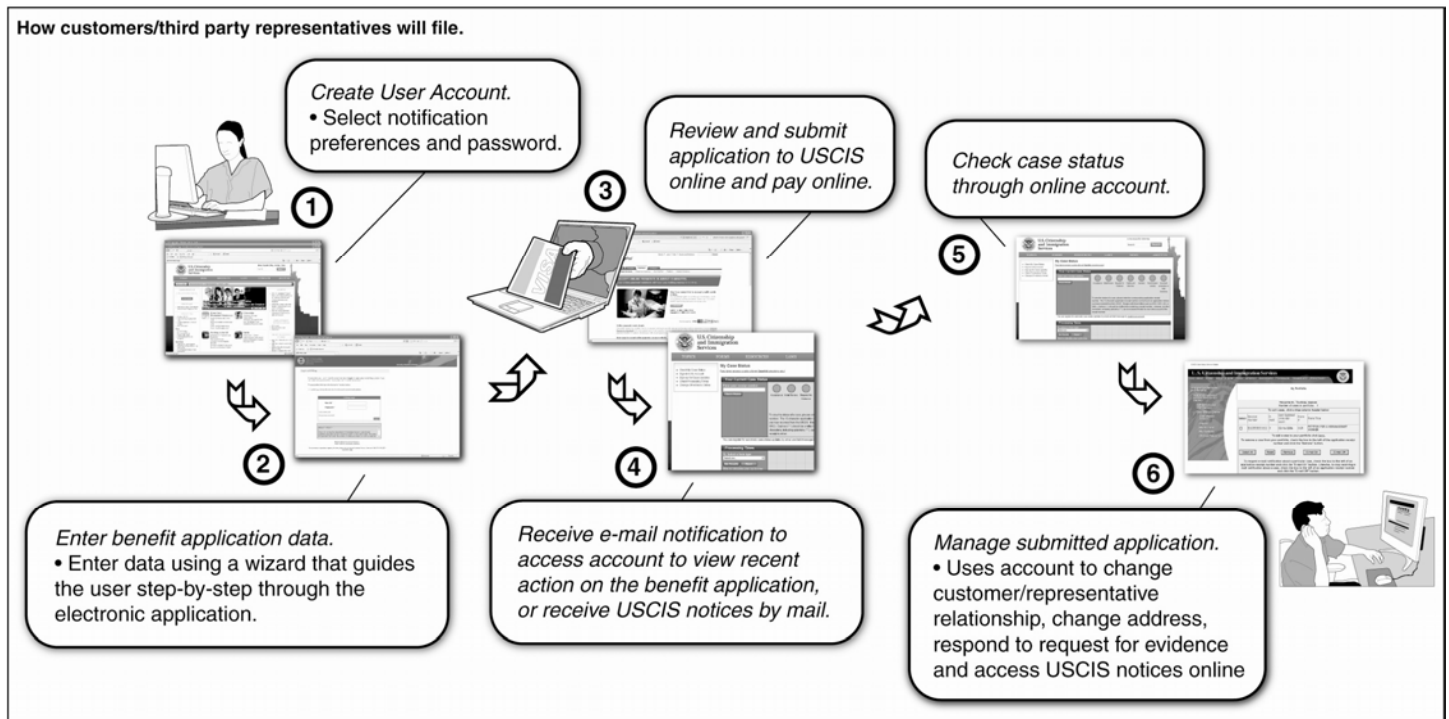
How customers/third party representatives will file.

Create User Account.
• Select notification preferences and password.

1

2

Enter benefit application data.
• Enter data using a wizard that guides the user step-by-step through the electronic application.

3

Review and submit application to USCIS online and pay online.

VISA

U.S. Citizenship and Immigration Services

My Case Status

4

Receive e-mail notification to access account to view recent action on the benefit application, or receive USCIS notices by mail.

Check case status through online account.

5

U.S. Citizenship and Immigration Services

6

Manage submitted application.
• Uses account to change customer/representative relationship, change address, respond to request for evidence and access USCIS notices online